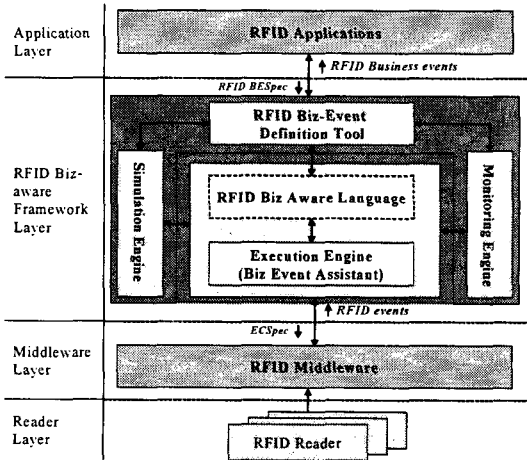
Application Layer

RFID Applications

RFID Business events

RFID BESpec

RFID Biz-aware Framework Layer

RFID Biz-Event Definition Tool

Simulation Engine

RFID Biz Aware Language

Execution Engine (Biz Event Assistant)

Monitoring Engine

RFID events

ECSpec

Middleware Layer

RFID Middleware

Reader Layer

RFID Reader